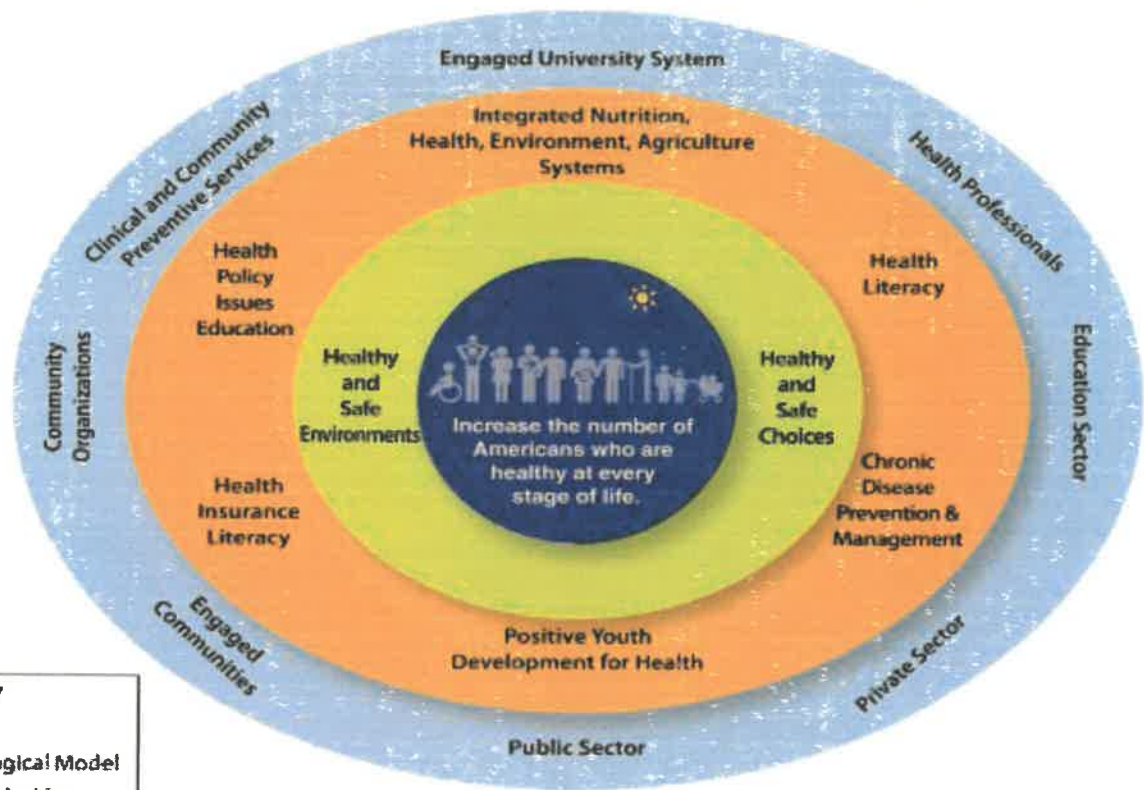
Engaged University System

Clinical and Community Preventive Services

Health Professionals

Community Organizations

Education Sector

Engaged Communities

Private Sector

Public Sector

Integrated Nutrition, Health, Environment, Agriculture Systems

Health Policy Issues Education

Health Literacy

Health Insurance Literacy

Chronic Disease Prevention & Management

Positive Youth Development for Health

Healthy and Safe Environments

Healthy and Safe Choices

Increase the number of Americans who are healthy at every stage of life.

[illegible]

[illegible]gical Model

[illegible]